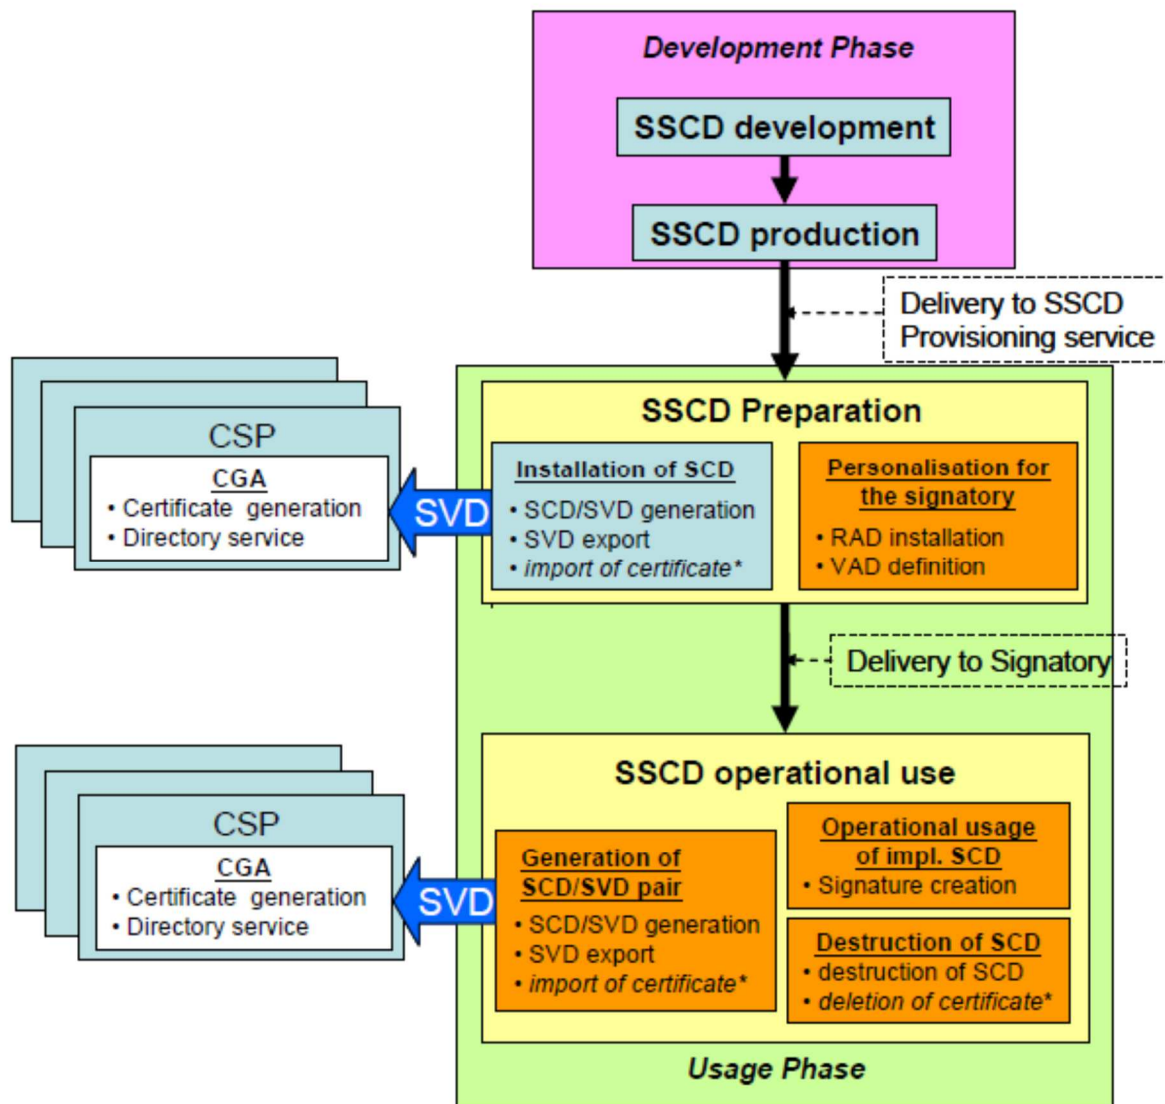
Development Phase

SSCD development

SSCD production

Delivery to SSCD Provisioning service

CSP

CGA
• Certificate generation
• Directory service

SVD

SSCD Preparation

Installation of SCD
• SCD/SVD generation
• SVD export
• *import of certificate**

Personalisation for the signatory
• RAD installation
• VAD definition

Delivery to Signatory

CSP

CGA
• Certificate generation
• Directory service

SVD

SSCD operational use

Generation of SCD/SVD pair
• SCD/SVD generation
• SVD export
• *import of certificate**

Operational usage of impl. SCD
• Signature creation

Destruction of SCD
• destruction of SCD
• *deletion of certificate**

Usage Phase